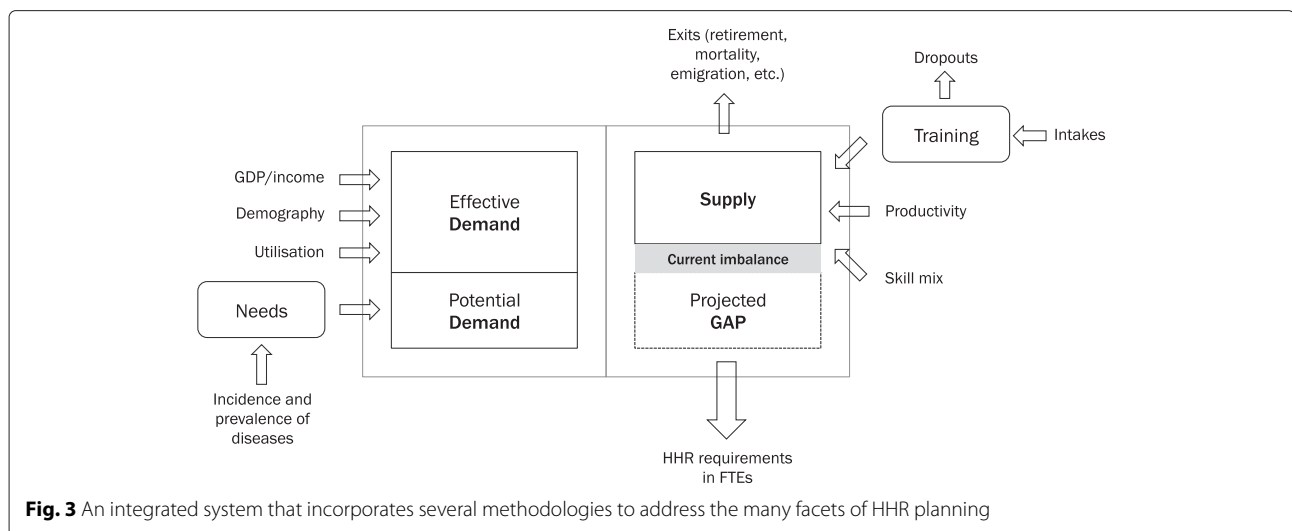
Exits (retirement, mortality, emigration, etc.)

Dropouts

Training

Intakes

GDP/income

Demography

Utilisation

Effective Demand

Supply

Productivity

Current imbalance

Skill mix

Needs

Potential Demand

Projected GAP

Incidence and prevalence of diseases

HHR requirements in FTEs

**Fig. 3** An integrated system that incorporates several methodologies to address the many facets of HHR planning